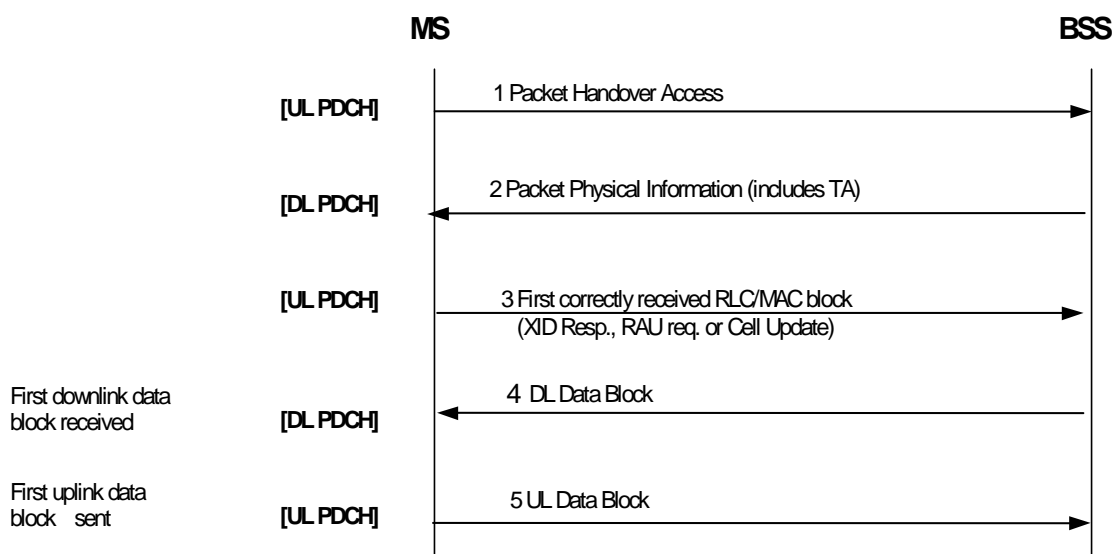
MS

BSS

[UL PDCH]

1 Packet Handover Access

[DL PDCH]

2 Packet Physical Information (includes TA)

[UL PDCH]

3 First correctly received RLC/MAC block (XID Resp., RAU req. or Cell Update)

First downlink data block received

[DL PDCH]

4 DL Data Block

First uplink data block sent

[UL PDCH]

5 UL Data Block